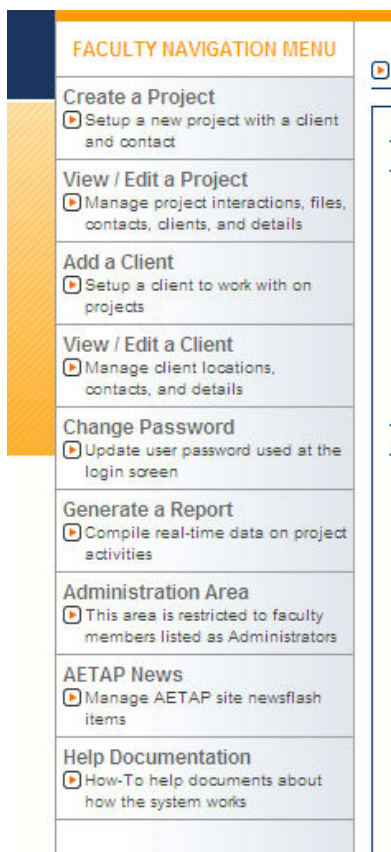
FACULTY NAVIGATION MENU

Create a Project
Setup a new project with a client and contact

View / Edit a Project
Manage project interactions, files, contacts, clients, and details

Add a Client
Setup a client to work with on projects

View / Edit a Client
Manage client locations, contacts, and details

Change Password
Update user password used at the login screen

Generate a Report
Compile real-time data on project activities

Administration Area
This area is restricted to faculty members listed as Administrators

AETAP News
Manage AETAP site newsflash items

Help Documentation
How-To help documents about how the system works